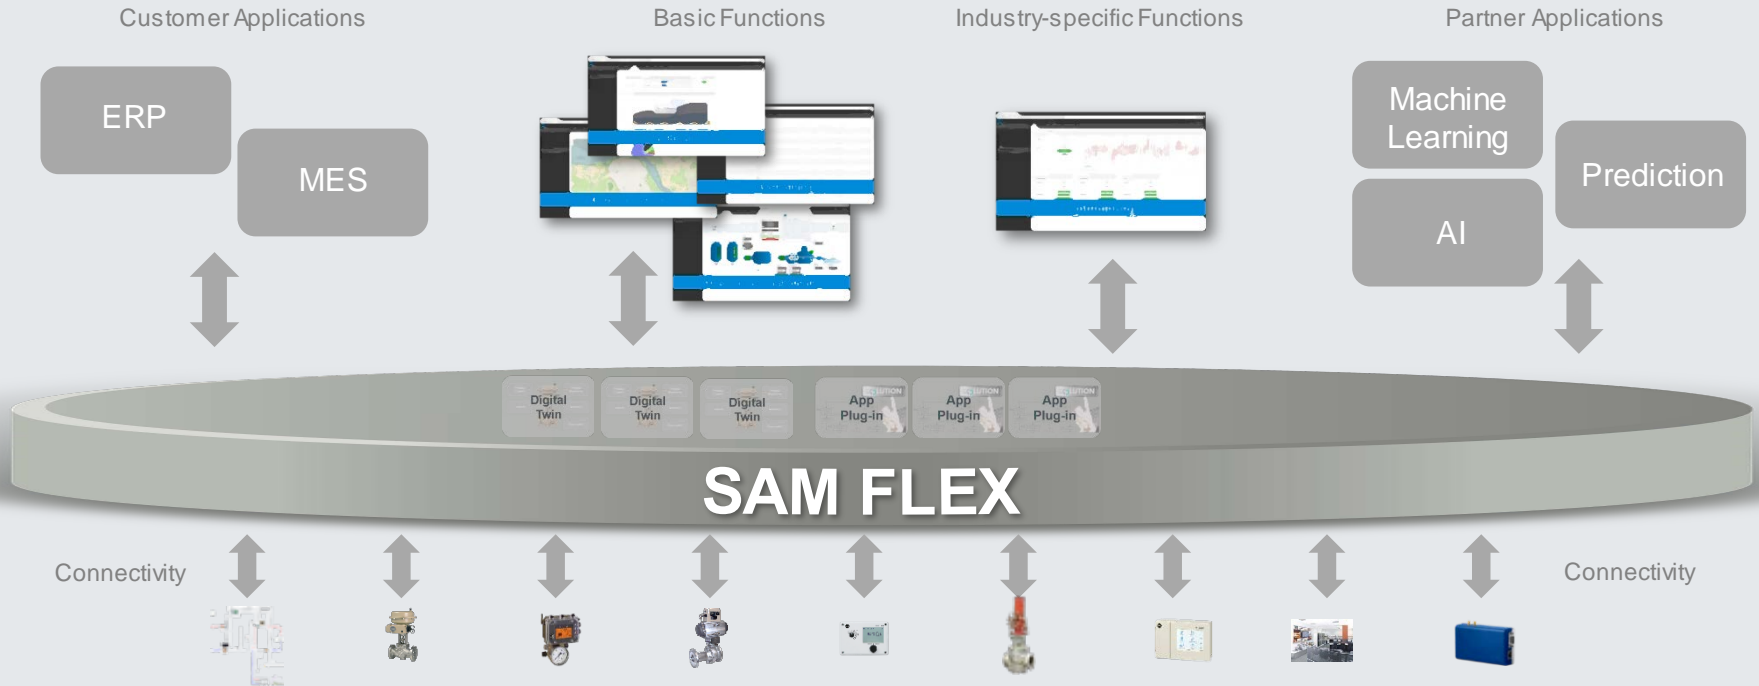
Customer Applications

Basic Functions

Industry-specific Functions

Partner Applications

ERP

MES

Machine Learning

AI

Prediction

Digital Twin

Digital Twin

Digital Twin

App Plug-in

App Plug-in

App Plug-in

SAM FLEX

Connectivity

Connectivity